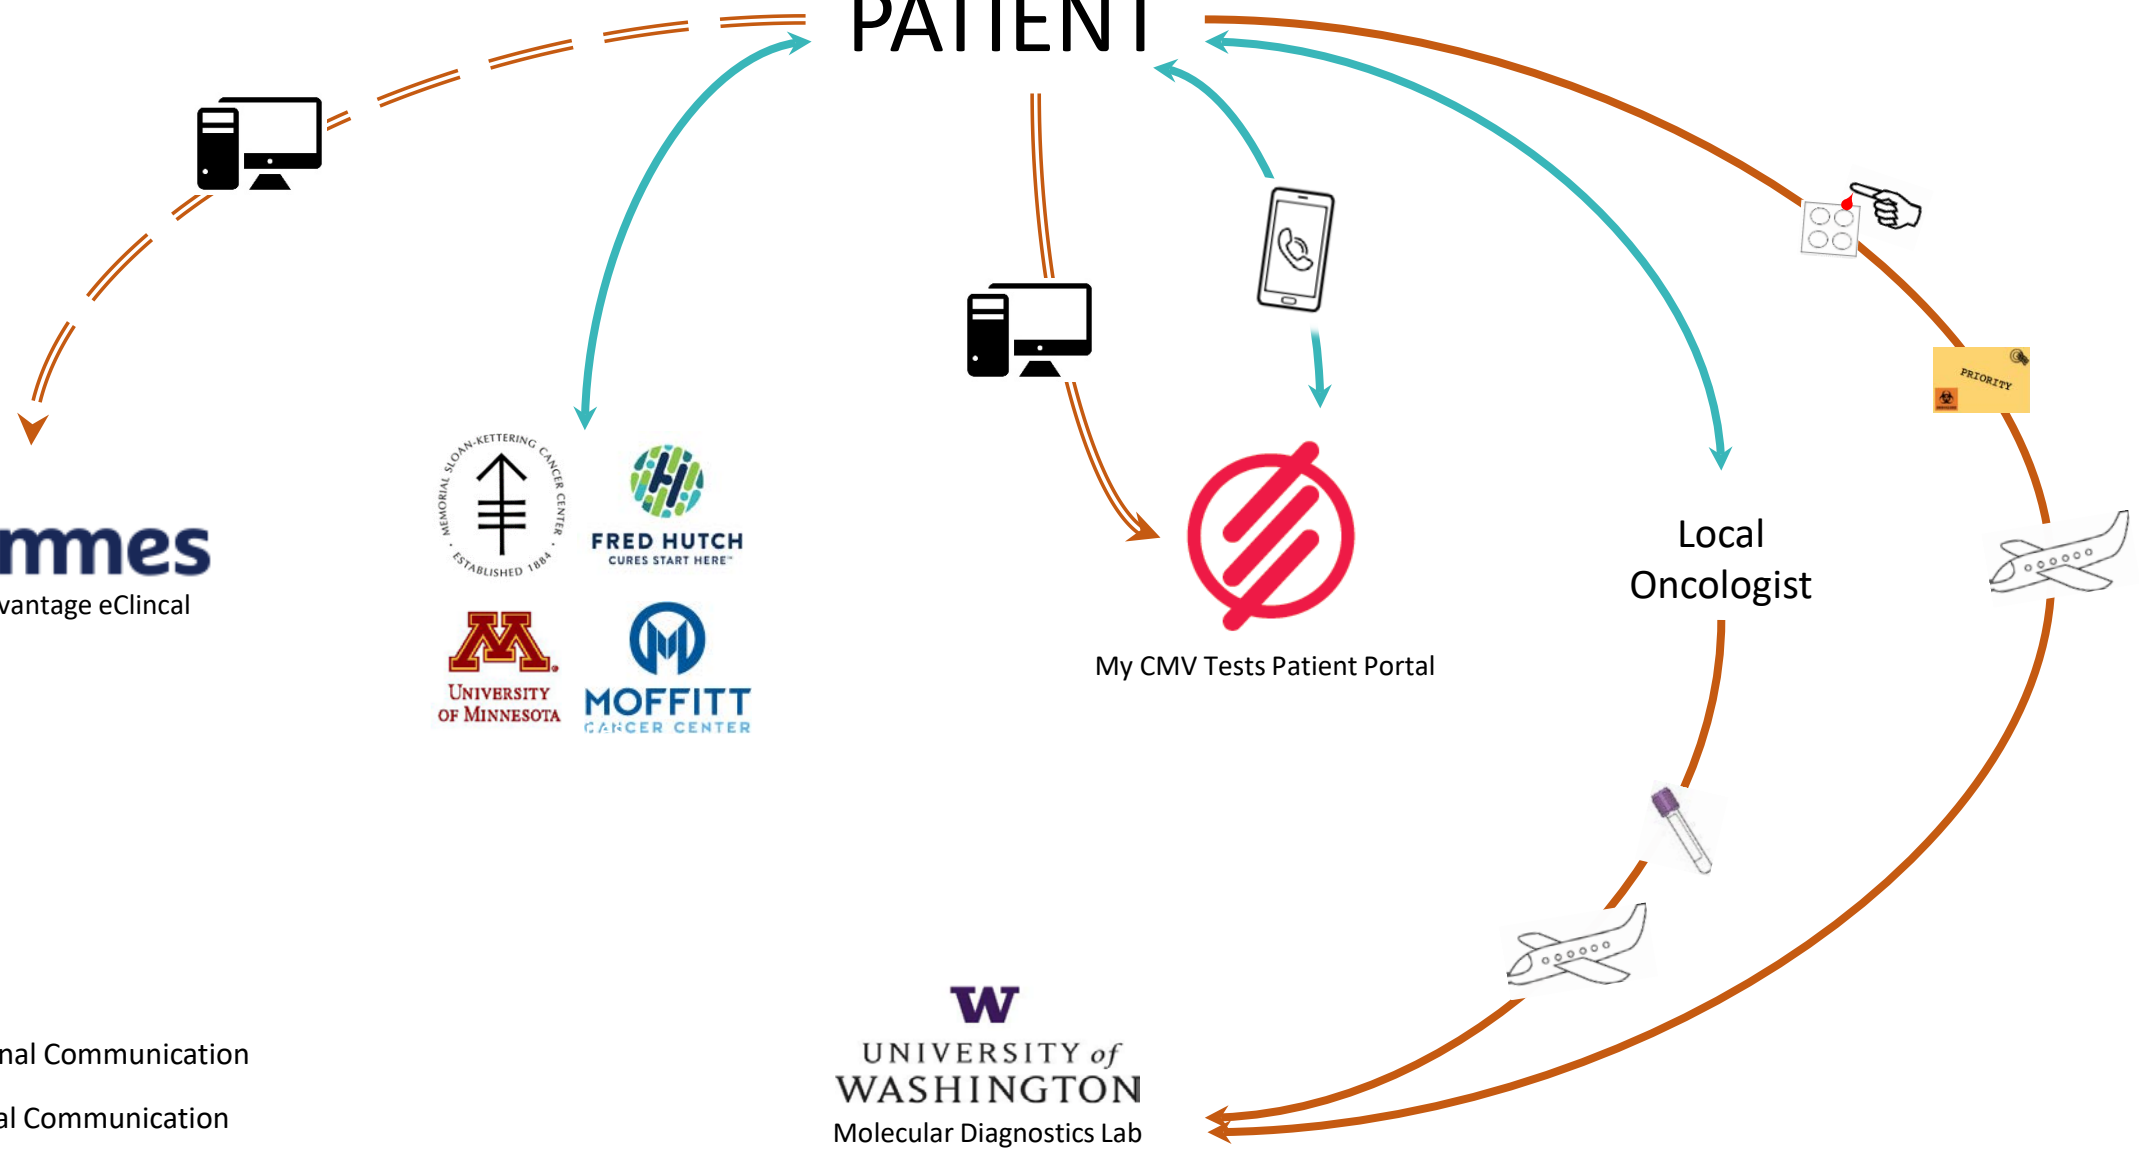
PATIENT

mmes
vantage eClincal

MEMORIAL SLOAN-KETTERING CANCER CENTER · ESTABLISHED 1884

FRED HUTCH
CURES START HERE™

UNIVERSITY OF MINNESOTA

MOFFITT
CANCER CENTER

My CMV Tests Patient Portal

PRIORITY

Local Oncologist

nal Communication

al Communication

W
UNIVERSITY of WASHINGTON
Molecular Diagnostics Lab